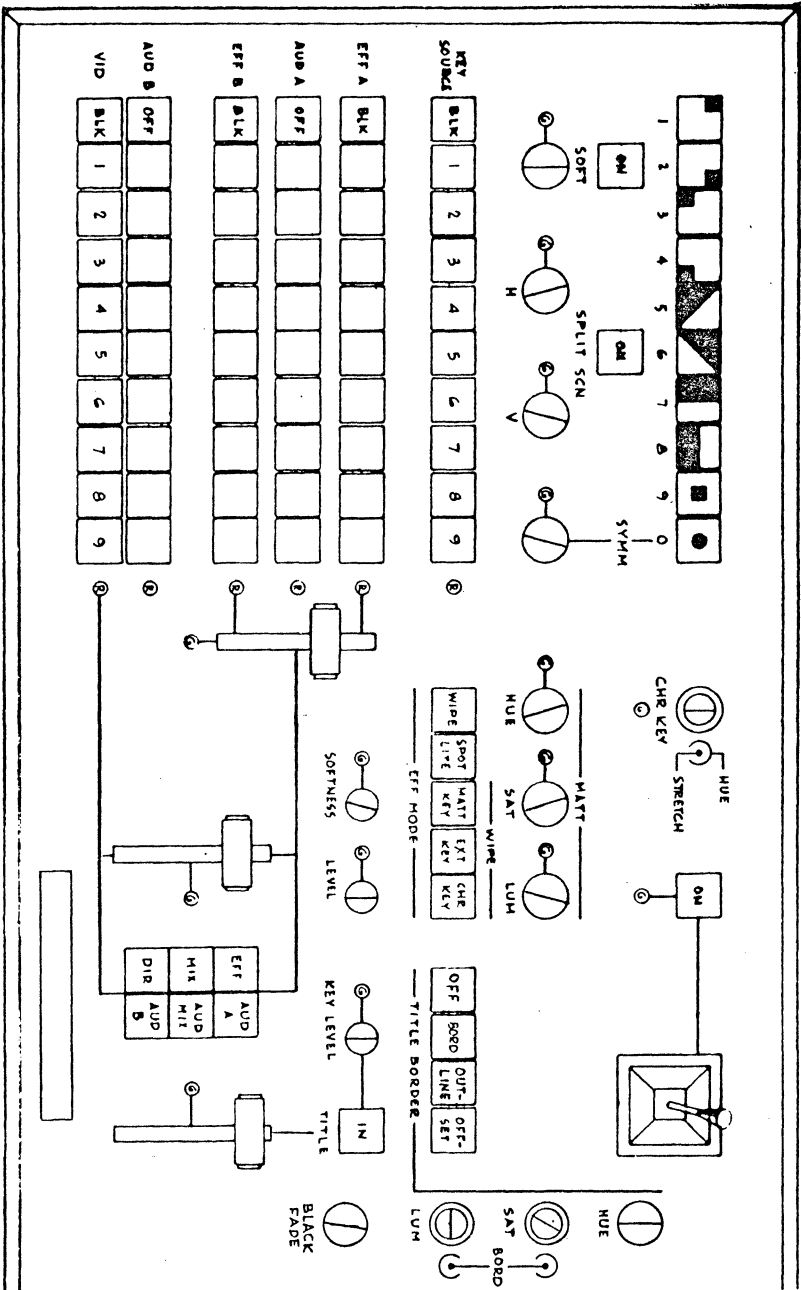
1 2 3 4 5 6 7 8 9 0

ON
SOFT

ON
H
SPLIT SCN
V

SYMM

KEY SOURCE BLK 1 2 3 4 5 6 7 8 9
EFF A BLK
AUD A OFF
EFF B BLK
AUD B OFF
VID BLK 1 2 3 4 5 6 7 8 9

CHR KEY
HUE
STRETCH

ON

HUE
SAT
LUM
MATT
WIPE

WIPE
SPOT LITE
MATT KEY
EXT KEY
CHR KEY

SOFTNESS
LEVEL
EFF MODE

OFF
BORD
OUT-LINE
OFF-SET
TITLE BORDER

EFF
AUD A
MIX
AUD MIX
DIR
AUD B

KEY LEVEL
IN
TITLE

HUE
SAT
LUM
BORD
BLACK FADE